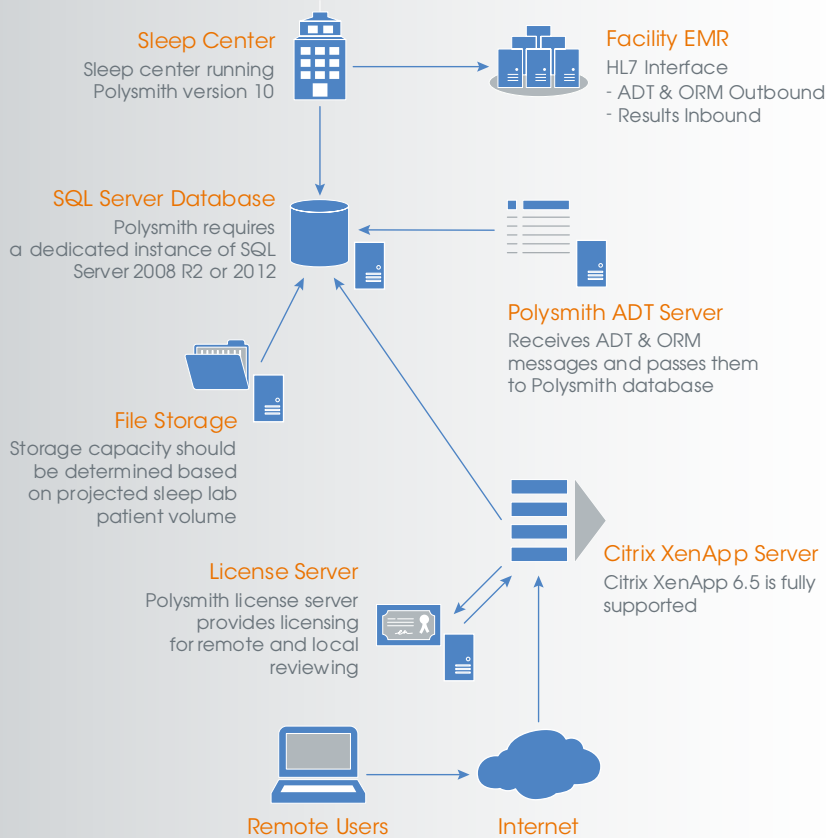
Sleep Center
Sleep center running Polysmith version 10

Facility EMR
HL7 Interface
- ADT & ORM Outbound
- Results Inbound

SQL Server Database
Polysmith requires a dedicated instance of SQL Server 2008 R2 or 2012

Polysmith ADT Server
Receives ADT & ORM messages and passes them to Polysmith database

File Storage
Storage capacity should be determined based on projected sleep lab patient volume

Citrix XenApp Server
Citrix XenApp 6.5 is fully supported

License Server
Polysmith license server provides licensing for remote and local reviewing

Remote Users

Internet